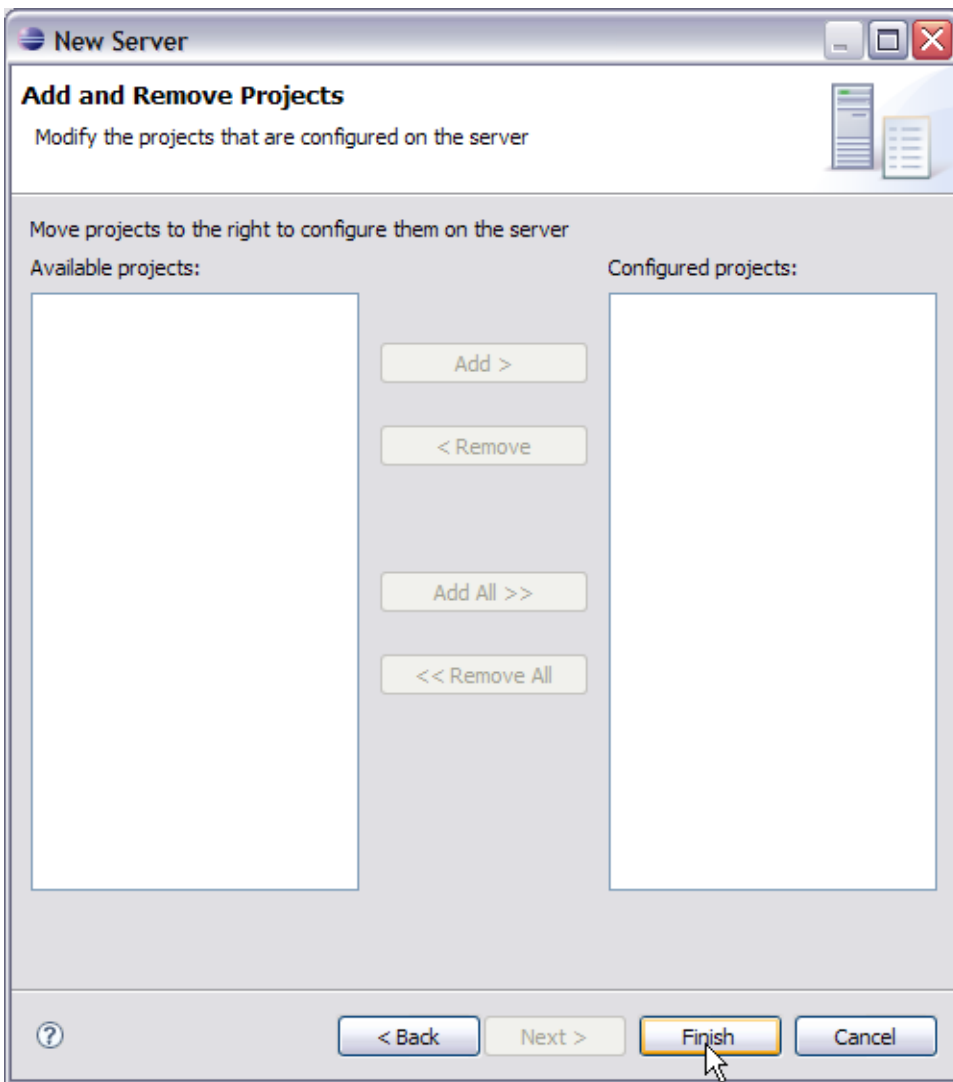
New Server

Add and Remove Projects

Modify the projects that are configured on the server

Move projects to the right to configure them on the server

Available projects:

Configured projects:

Add >

< Remove

Add All >>

<< Remove All

?

< Back

Next >

Finish

Cancel